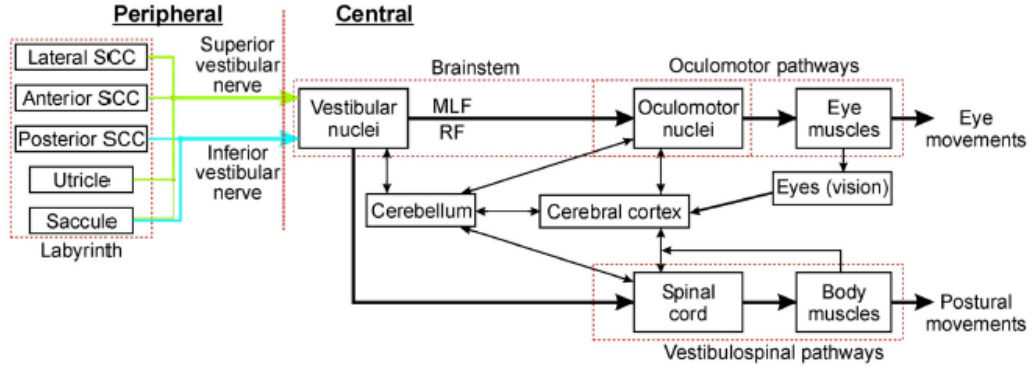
Peripheral

Central

Lateral SCC

Anterior SCC

Posterior SCC

Utricle

Saccule

Labyrinth

Superior vestibular nerve

Inferior vestibular nerve

Brainstem

Vestibular nuclei

MLF

RF

Oculomotor pathways

Oculomotor nuclei

Eye muscles

Eye movements

Eyes (vision)

Cerebellum

Cerebral cortex

Spinal cord

Body muscles

Postural movements

Vestibulospinal pathways